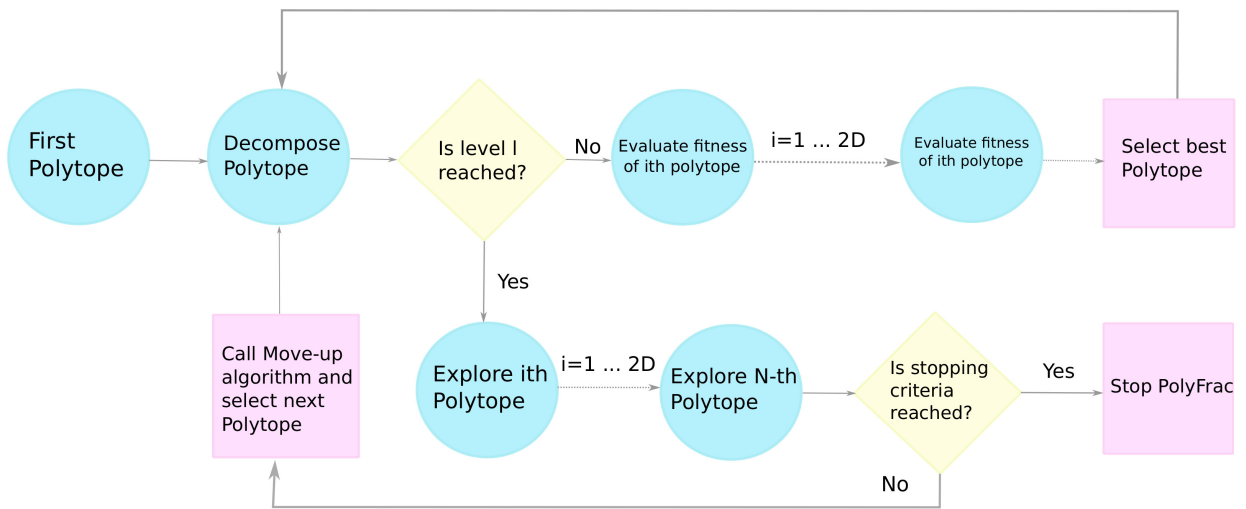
First Polytope

Decompose Polytope

Is level l reached?

No

Evaluate fitness of ith polytope

i=1 ... 2D

Evaluate fitness of ith polytope

Select best Polytope

Yes

Call Move-up algorithm and select next Polytope

Explore ith Polytope

i=1 ... 2D

Explore N-th Polytope

Is stopping criteria reached?

Yes

Stop PolyFrac

No